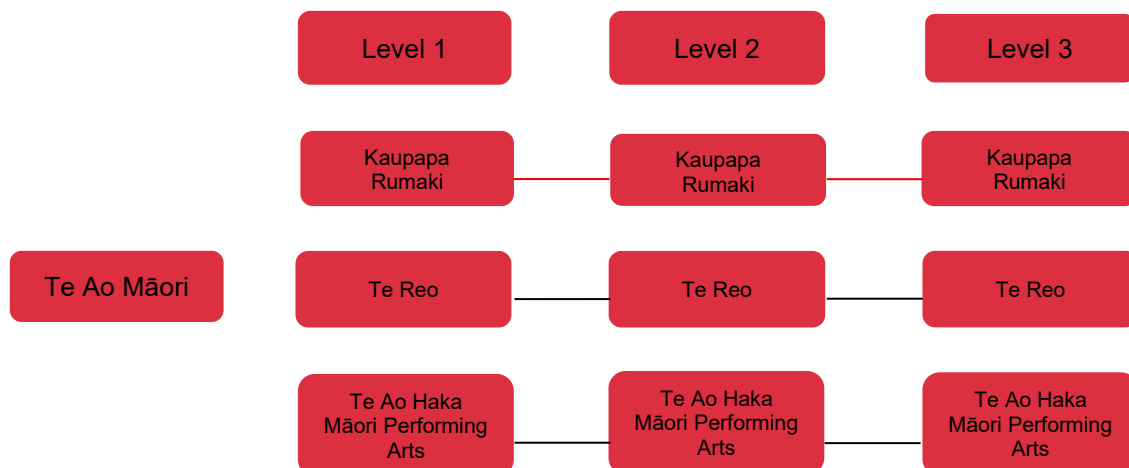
Level 1

Level 2

Level 3

Kaupapa Rumaki

Kaupapa Rumaki

Kaupapa Rumaki

Te Ao Māori

Te Reo

Te Reo

Te Reo

Te Ao Haka Māori Performing Arts

Te Ao Haka Māori Performing Arts

Te Ao Haka Māori Performing Arts